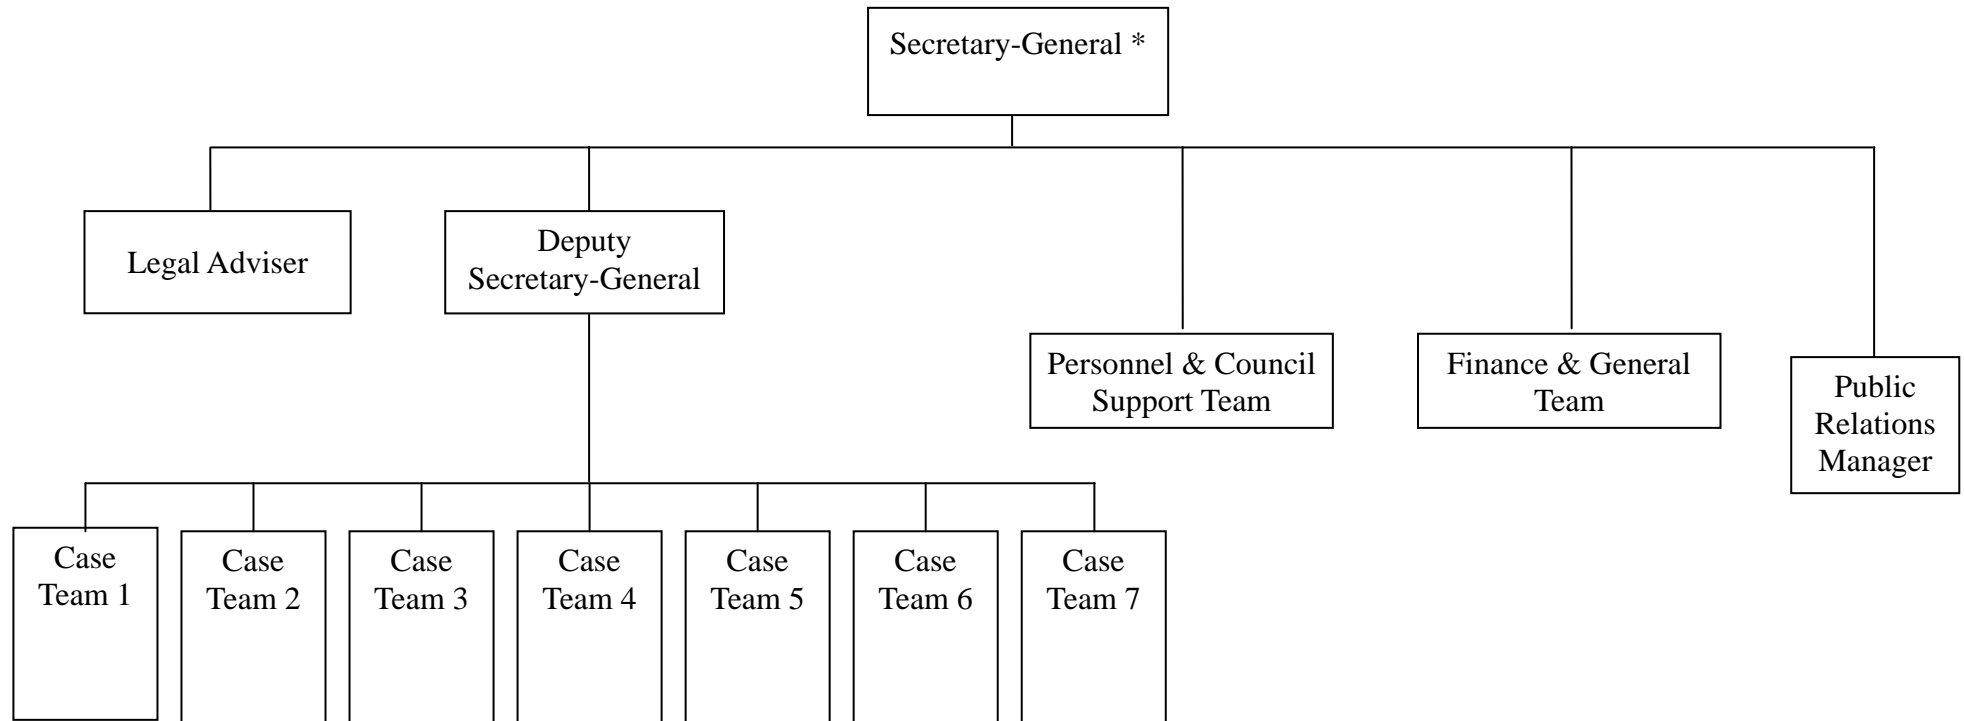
Secretary-General *

Legal Adviser

Deputy Secretary-General

Personnel & Council Support Team

Finance & General Team

Public Relations Manager

Case Team 1

Case Team 2

Case Team 3

Case Team 4

Case Team 5

Case Team 6

Case Team 7